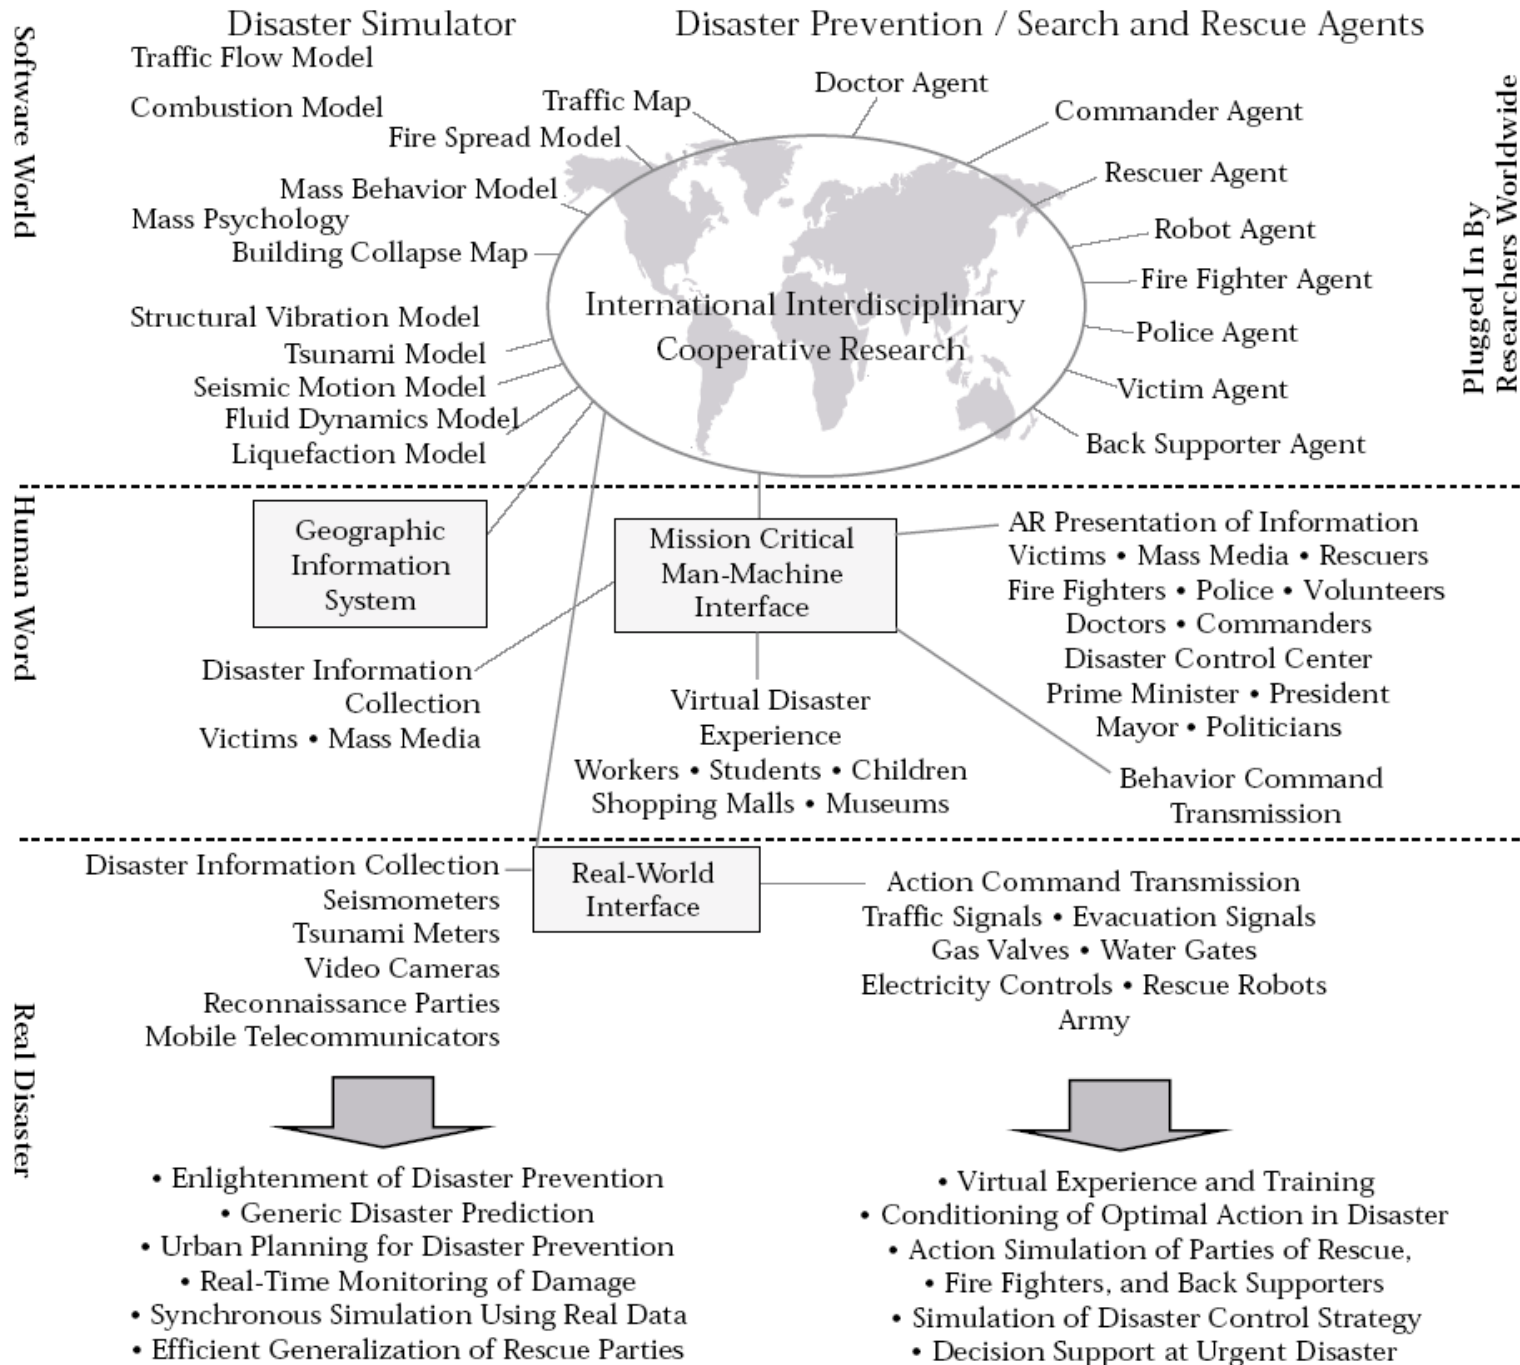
Software World

Disaster Simulator

Traffic Flow Model

Combustion Model

Traffic Map

Fire Spread Model

Mass Behavior Model

Mass Psychology

Building Collapse Map

Structural Vibration Model

Tsunami Model

Seismic Motion Model

Fluid Dynamics Model

Liquefaction Model

Disaster Prevention / Search and Rescue Agents

Doctor Agent

Commander Agent

Rescuer Agent

Robot Agent

Fire Fighter Agent

Police Agent

Victim Agent

Back Supporter Agent

International Interdisciplinary Cooperative Research

Plugged In By Researchers Worldwide

Human Word

Geographic Information System

Mission Critical Man-Machine Interface

AR Presentation of Information
Victims • Mass Media • Rescuers
Fire Fighters • Police • Volunteers
Doctors • Commanders
Disaster Control Center
Prime Minister • President
Mayor • Politicians

Disaster Information Collection
Victims • Mass Media

Virtual Disaster Experience
Workers • Students • Children
Shopping Malls • Museums

Behavior Command Transmission

Real Disaster

Disaster Information Collection
Seismometers
Tsunami Meters
Video Cameras
Reconnaissance Parties
Mobile Telecommunicators

Real-World Interface

Action Command Transmission
Traffic Signals • Evacuation Signals
Gas Valves • Water Gates
Electricity Controls • Rescue Robots
Army

• Enlightenment of Disaster Prevention
• Generic Disaster Prediction
• Urban Planning for Disaster Prevention
• Real-Time Monitoring of Damage
• Synchronous Simulation Using Real Data
• Efficient Generalization of Rescue Parties

• Virtual Experience and Training
• Conditioning of Optimal Action in Disaster
• Action Simulation of Parties of Rescue,
• Fire Fighters, and Back Supporters
• Simulation of Disaster Control Strategy
• Decision Support at Urgent Disaster